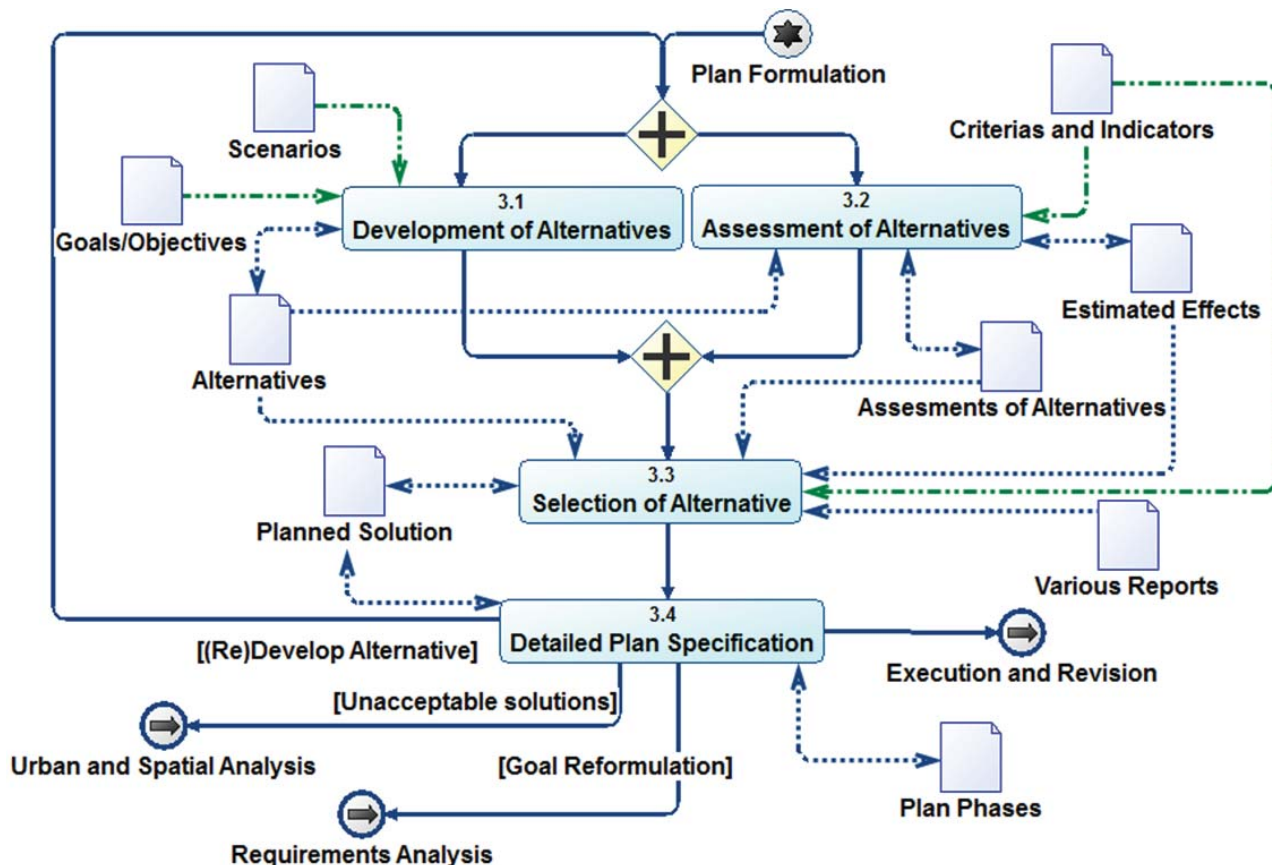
Plan Formulation

Scenarios

Criterias and Indicators

Goals/Objectives

3.1
Development of Alternatives

3.2
Assessment of Alternatives

Estimated Effects

Alternatives

Assesments of Alternatives

3.3
Selection of Alternative

Planned Solution

Various Reports

3.4
Detailed Plan Specification

[(Re)Develop Alternative]

Execution and Revision

[Unacceptable solutions]

Urban and Spatial Analysis

[Goal Reformulation]

Plan Phases

Requirements Analysis